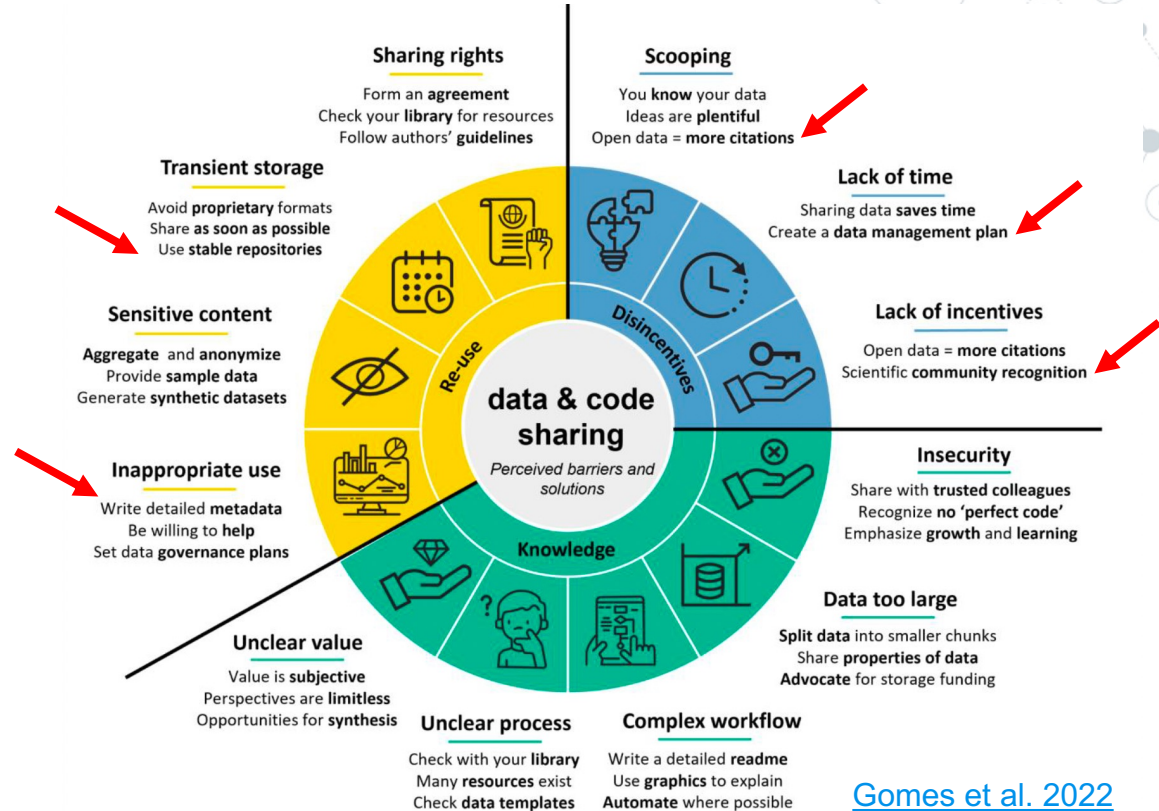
Sharing rights

Form an agreement
Check your library for resources
Follow authors' guidelines

Scooping

You know your data
Ideas are plentiful
Open data = more citations

Transient storage

Avoid proprietary formats
Share as soon as possible
Use stable repositories

Lack of time

Sharing data saves time
Create a data management plan

Sensitive content

Aggregate and anonymize
Provide sample data
Generate synthetic datasets

Lack of incentives

Open data = more citations
Scientific community recognition

Re-use

Disincentives

data & code sharing

Perceived barriers and solutions

Knowledge

Inappropriate use

Write detailed metadata
Be willing to help
Set data governance plans

Insecurity

Share with trusted colleagues
Recognize no 'perfect code'
Emphasize growth and learning

Data too large

Split data into smaller chunks
Share properties of data
Advocate for storage funding

Unclear value

Value is subjective
Perspectives are limitless
Opportunities for synthesis

Unclear process

Check with your library
Many resources exist
Check data templates

Complex workflow

Write a detailed readme
Use graphics to explain
Automate where possible

Gomes et al. 2022